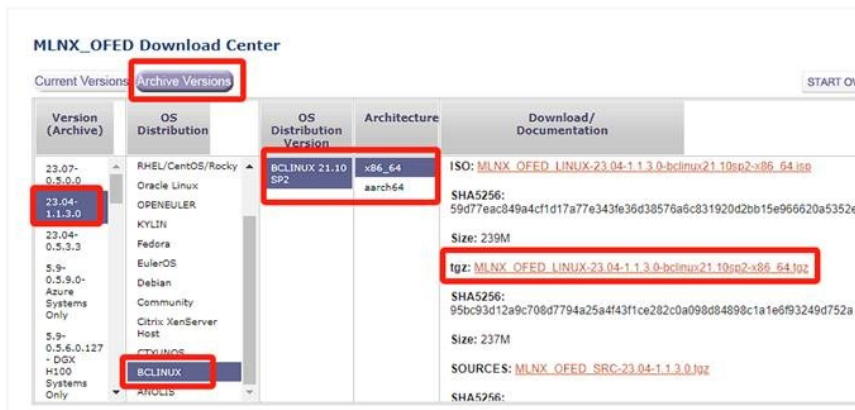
MLNX_OFED Download Center

Current Versions Archive Versions

START OV

| Version (Archive) | OS Distribution | OS Distribution Version | Architecture | Download/ Documentation |
|---|---|---|---|---|
| 23.07-0.5.0.0 | RHEL/CentOS/Rocky | BCLINUX 21.10 SP2 | x86_64 | ISO: MLNX_OFED_LINUX-23.04-1.1.3.0-bclinux21.10sp2-x86_64.iso |
| 23.04-1.1.3.0 | Oracle Linux | | aarch64 | SHA256: 59d77eac849a4cf1d17a77e343fe36d38576a6c831920d2bb15e966620a5352e |
| 23.04-0.5.3.3 | OPENEULER | | | Size: 239M |
| 5.9-0.5.9.0-Azure Systems Only | KYLIN | | | tgz: MLNX_OFED_LINUX-23.04-1.1.3.0-bclinux21.10sp2-x86_64.tgz |
| 5.9-0.5.6.0.127-DGX H100 Systems Only | Fedora | | | SHA256: 95bc93d12a9c708d7794a25a4f43f1ce282c0a098d84898c1a1e6f93249d752a |
| | EulerOS | | | Size: 237M |
| | Debian | | | SOURCES: MLNX_OFED_SRC-23.04-1.1.3.0.tgz |
| | Community | | | SHA256: |
| | Citrix XenServer Host | | | |
| | CTYUNOS | | | |
| | BCLINUX | | | |
| | ANOLIS | | | |